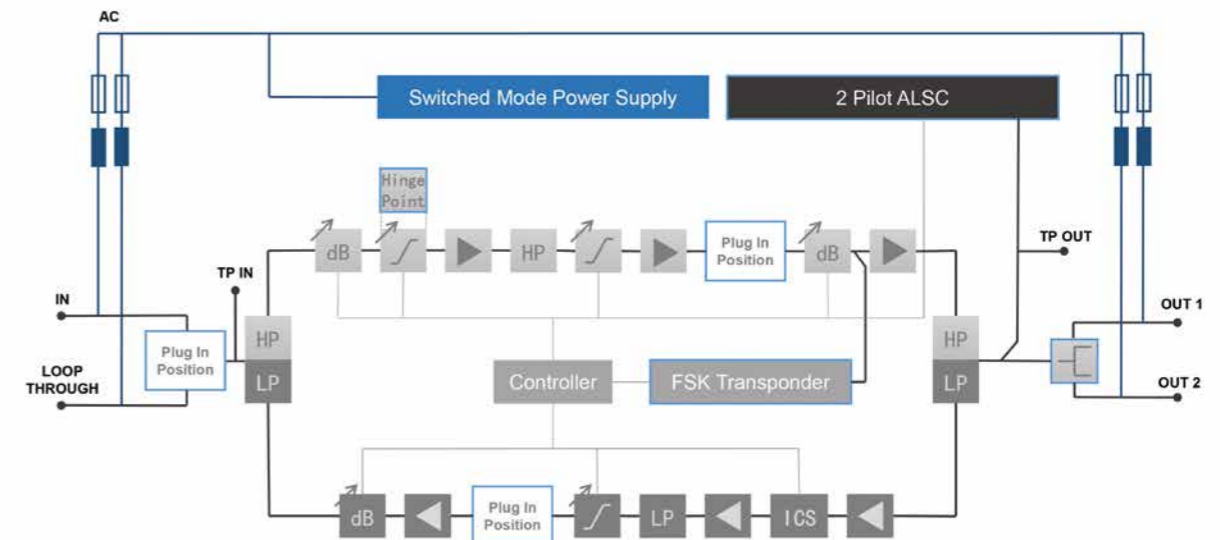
AC

Switched Mode Power Supply

2 Pilot ALSC

Hinge Point

TP IN

dB

HP

Plug In Position

dB

TP OUT

IN

OUT 1

Plug In Position

HP

LP

Controller

FSK Transponder

HP

LP

OUT 2

LOOP THROUGH

dB

Plug In Position

LP

ICS